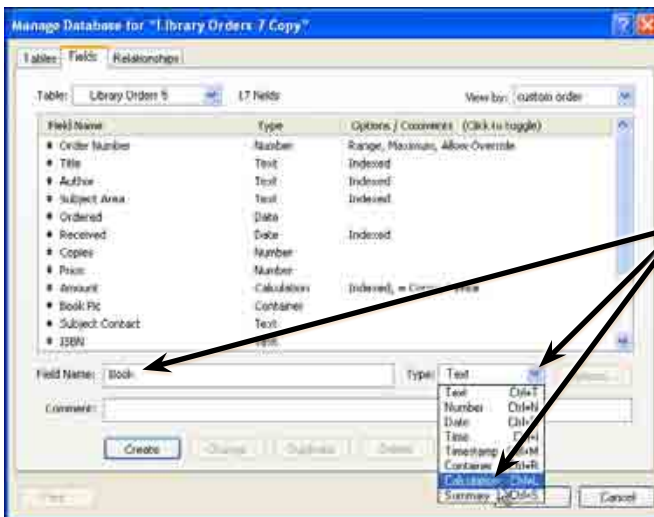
Manage Database for "Library Orders 7 Copy"

Tables Fields Relationships

Table: Library Orders 5 17 fields View by: custom order

| Field Name | Type | Options / Comments (Click to toggle) |
|---|---|---|
| Order Number | Number | Range, Maximum, Allow Override |
| Title | Text | Indexed |
| Author | Text | Indexed |
| Subject Area | Text | Indexed |
| Ordered | Date | |
| Received | Date | Indexed |
| Copies | Number | |
| Price | Number | |
| Amount | Calculation | Indexed, = Copies * Price |
| Book Pic | Container | |
| Subject Contact | Text | |
| ISBN | Text | |

Field Name: Book Type: Text

Text Ctrl+T
Number Ctrl+N
Date Ctrl+D
Time Ctrl+I
Timestamp Ctrl+M
Container Ctrl+R
Calculation Ctrl+L
Summary Ctrl+S

Comment:

Create Change Duplicate Delete

Print Cancel